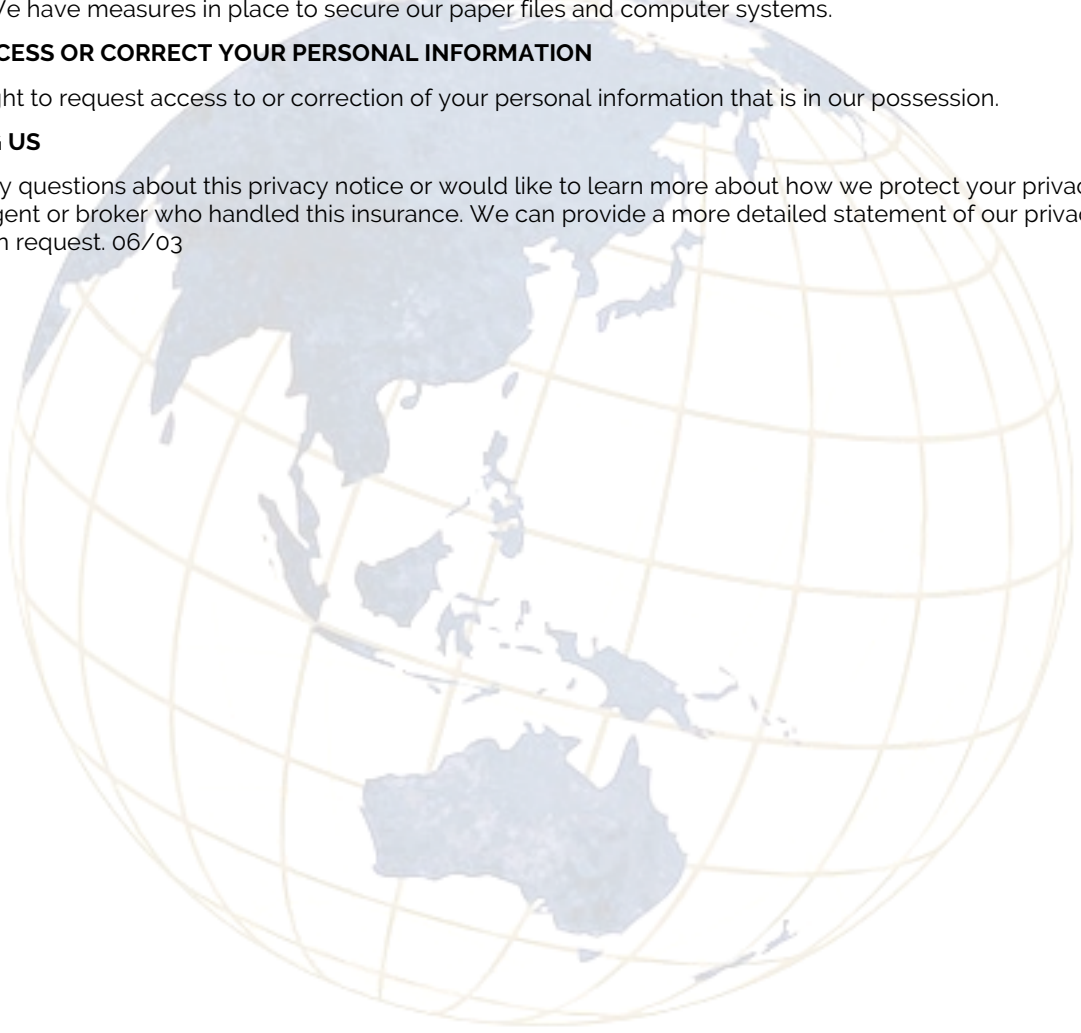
We have measures in place to secure our paper files and computer systems.

CESS OR CORRECT YOUR PERSONAL INFORMATION

ht to request access to or correction of your personal information that is in our possession.

US

y questions about this privacy notice or would like to learn more about how we protect your privac gent or broker who handled this insurance. We can provide a more detailed statement of our privac n request. 06/03